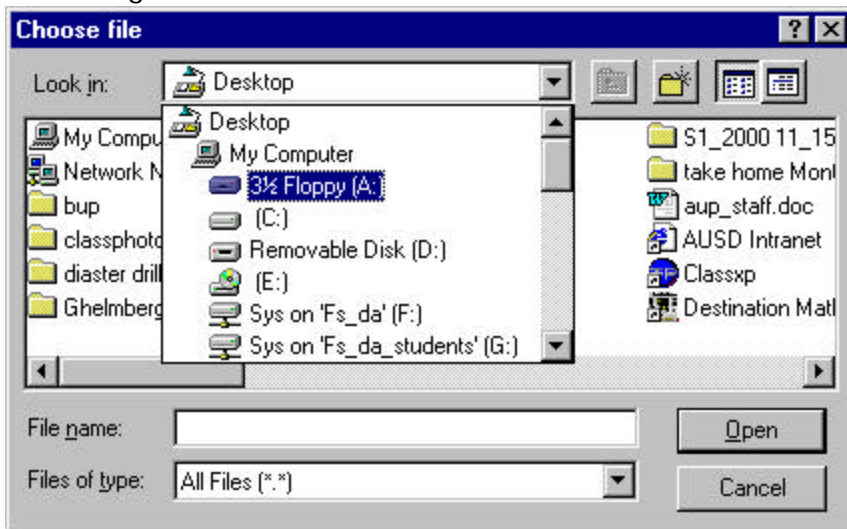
Choose file

?

Look in: Desktop

Desktop
My Computer
3½ Floppy (A:)
(C:)
Removable Disk (D:)
(E:)
Sys on 'Fs_da' (F:)
Sys on 'Fs_da_students' (G:)

My Compu
Network N
bup
classphoto
diaster drill
Ghelmberg

S1_2000 11_15
take home Mon
aup_staff.doc
AUSD Intranet
Classxp
Destination Mat

File name:
Files of type: All Files (*.*)

Open
Cancel